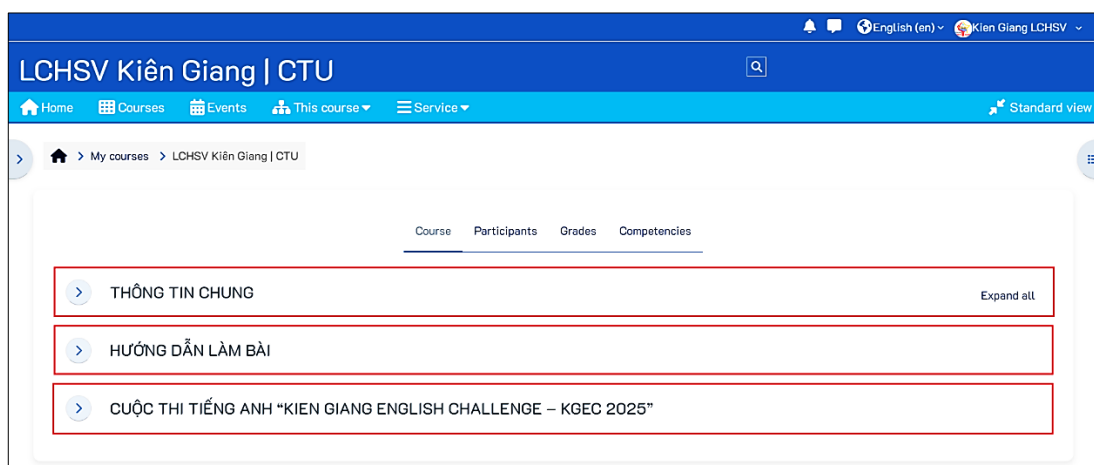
English (en) Kien Giang LCHSV

LCHSV Kiên Giang | CTU

Home Courses Events This course Service Standard view

My courses > LCHSV Kiên Giang | CTU

Course Participants Grades Competencies

THÔNG TIN CHUNG

Expand all

HƯỚNG DẪN LÀM BÀI

CUỘC THI TIẾNG ANH “KIEN GIANG ENGLISH CHALLENGE – KGEC 2025”